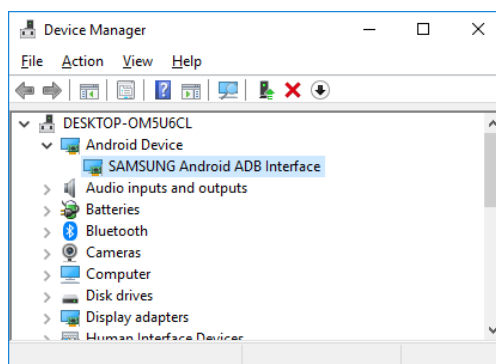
Device Manager

File Action View Help

DESKTOP-OM5U6CL
Android Device
SAMSUNG Android ADB Interface
Audio inputs and outputs
Batteries
Bluetooth
Cameras
Computer
Disk drives
Display adapters
Human Interface Devices